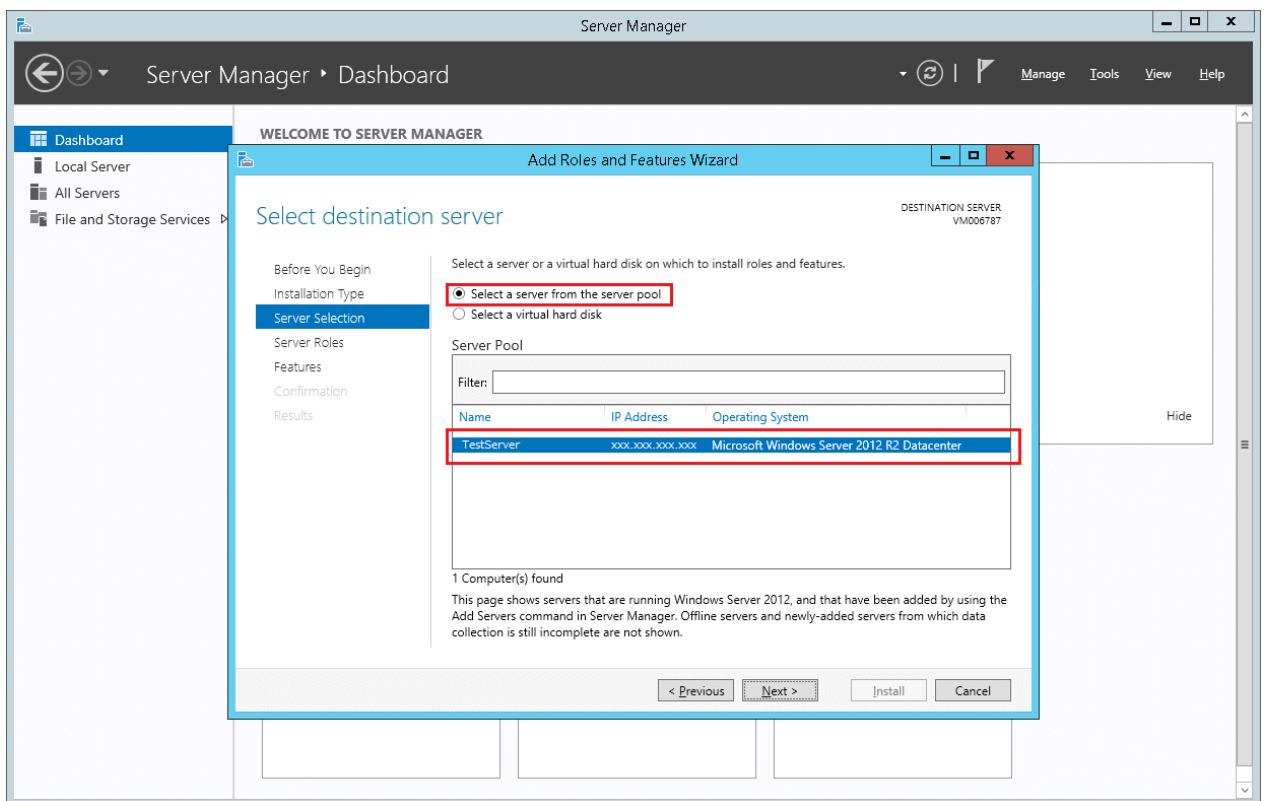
Server Manager

Server Manager ‣ Dashboard

Manage Tools View Help

Dashboard
Local Server
All Servers
File and Storage Services

WELCOME TO SERVER MANAGER

Add Roles and Features Wizard

Select destination server

DESTINATION SERVER
VM006787

Before You Begin
Installation Type
Server Selection
Server Roles
Features
Confirmation
Results

Select a server or a virtual hard disk on which to install roles and features.

Select a server from the server pool
Select a virtual hard disk

Server Pool

Filter:

| Name | IP Address | Operating System |
|---|---|---|
| TestServer | xxx.xxx.xxx.xxx | Microsoft Windows Server 2012 R2 Datacenter |

1 Computer(s) found

This page shows servers that are running Windows Server 2012, and that have been added by using the Add Servers command in Server Manager. Offline servers and newly-added servers from which data collection is still incomplete are not shown.

Hide

< Previous Next > Install Cancel